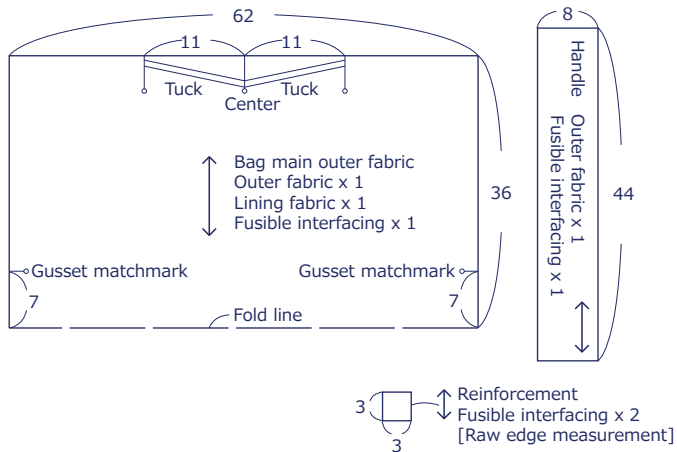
62

11 11

Tuck Tuck

Center

Bag main outer fabric
Outer fabric x 1
Lining fabric x 1
Fusible interfacing x 1

36

Gusset matchmark

Gusset matchmark

7

7

Fold line

8

Handle
Outer fabric x 1
Fusible interfacing x 1

44

3

3

Reinforcement
Fusible interfacing x 2
[Raw edge measurement]